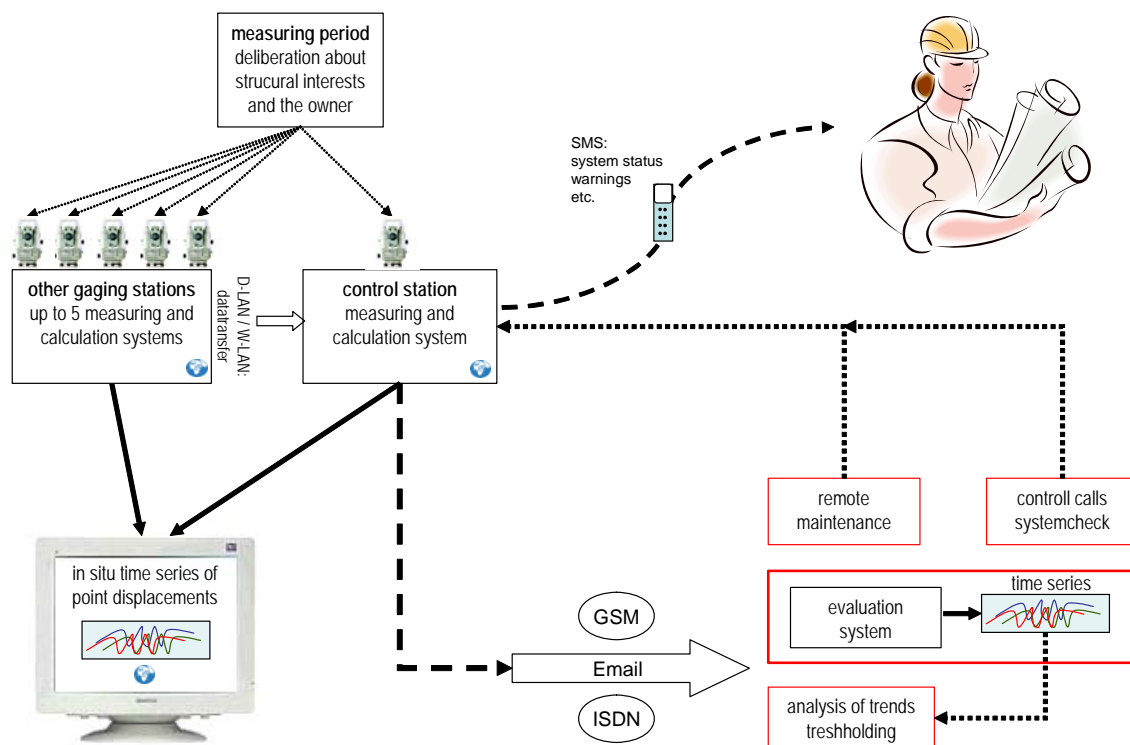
measuring period
deliberation about strucural interests and the owner

SMS:
system status
warnings
etc.

other gaging stations
up to 5 measuring and calculation systems

D-LAN / W-LAN: datatransfer

control station
measuring and calculation system

remote maintenance

controll calls systemcheck

in situ time series of point displacements

time series

evaluation system

GSM

Email

ISDN

analysis of trends treshholding